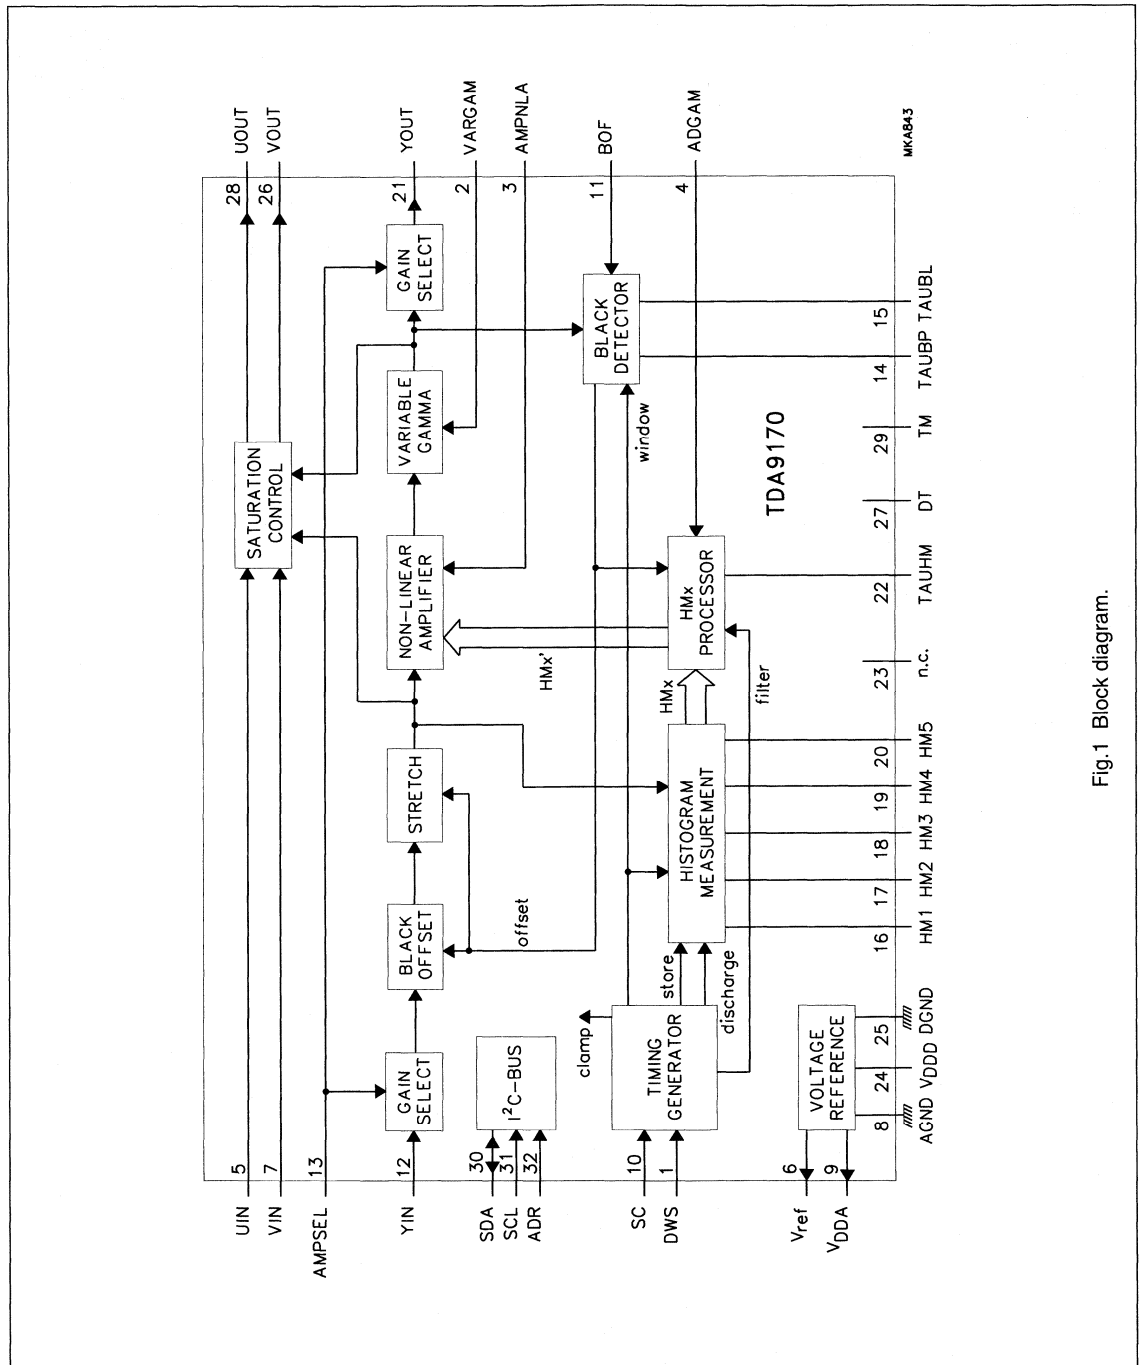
UIN 5
VIN 7
AMPSEL 13
YIN 12
SDA 30
SCL 31
ADR 32
SC 10
DWS 1
$V_{ref}$ 6
$V_{DDA}$ 9

28 UOUT
26 VOUT
21 YOUT
2 VARGAM
3 AMPNLA
11 BOF
4 ADGAM

MKA843

SATURATION CONTROL

GAIN SELECT

BLACK OFFSET

STRETCH

NON-LINEAR AMPLIFIER

VARIABLE GAMMA

GAIN SELECT

BLACK DETECTOR

$I^2C$-BUS

TIMING GENERATOR

clamp

store

discharge

offset

HISTOGRAM MEASUREMENT

HMx

HMx'

HMx PROCESSOR

filter

window

TDA9170

VOLTAGE REFERENCE

8 AGND
24 $V_{DDD}$
25 DGND
16 HM1
17 HM2
18 HM3
19 HM4
20 HM5
23 n.c.
22 TAUHM
27 DT
29 TM
14 TAUBP
15 TAUBL

Fig.1 Block diagram.